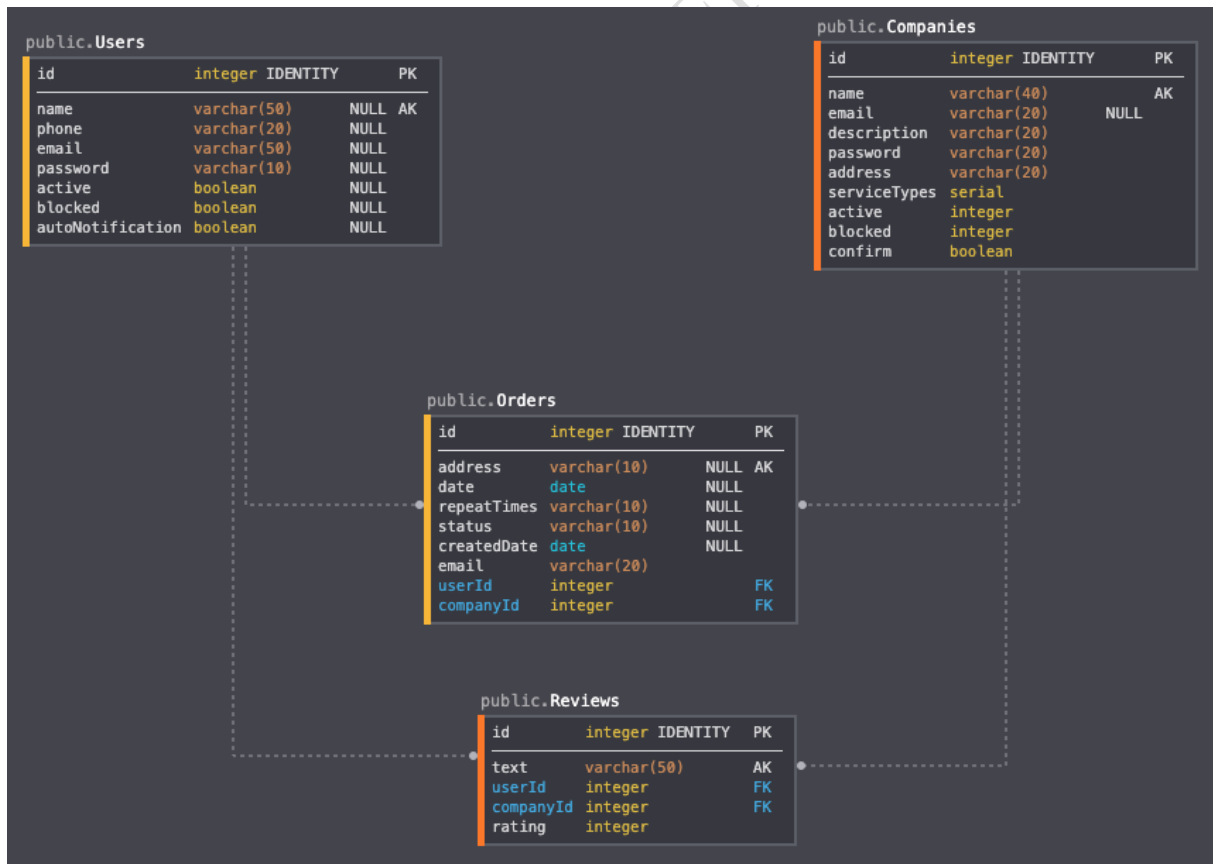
public.Users

| id | integer IDENTITY | | PK |
|---|---|---|---|
| name | varchar(50) | NULL | AK |
| phone | varchar(20) | NULL | |
| email | varchar(50) | NULL | |
| password | varchar(10) | NULL | |
| active | boolean | NULL | |
| blocked | boolean | NULL | |
| autoNotification | boolean | NULL | |

public.Companies

| id | integer IDENTITY | | PK |
|---|---|---|---|
| name | varchar(40) | | AK |
| email | varchar(20) | NULL | |
| description | varchar(20) | | |
| password | varchar(20) | | |
| address | varchar(20) | | |
| serviceTypes | serial | | |
| active | integer | | |
| blocked | integer | | |
| confirm | boolean | | |

public.Orders

| id | integer IDENTITY | | PK |
|---|---|---|---|
| address | varchar(10) | NULL | AK |
| date | date | NULL | |
| repeatTimes | varchar(10) | NULL | |
| status | varchar(10) | NULL | |
| createdDate | date | NULL | |
| email | varchar(20) | | |
| userId | integer | | FK |
| companyId | integer | | FK |

public.Reviews

| id | integer IDENTITY | PK |
|---|---|---|
| text | varchar(50) | AK |
| userId | integer | FK |
| companyId | integer | FK |
| rating | integer | |